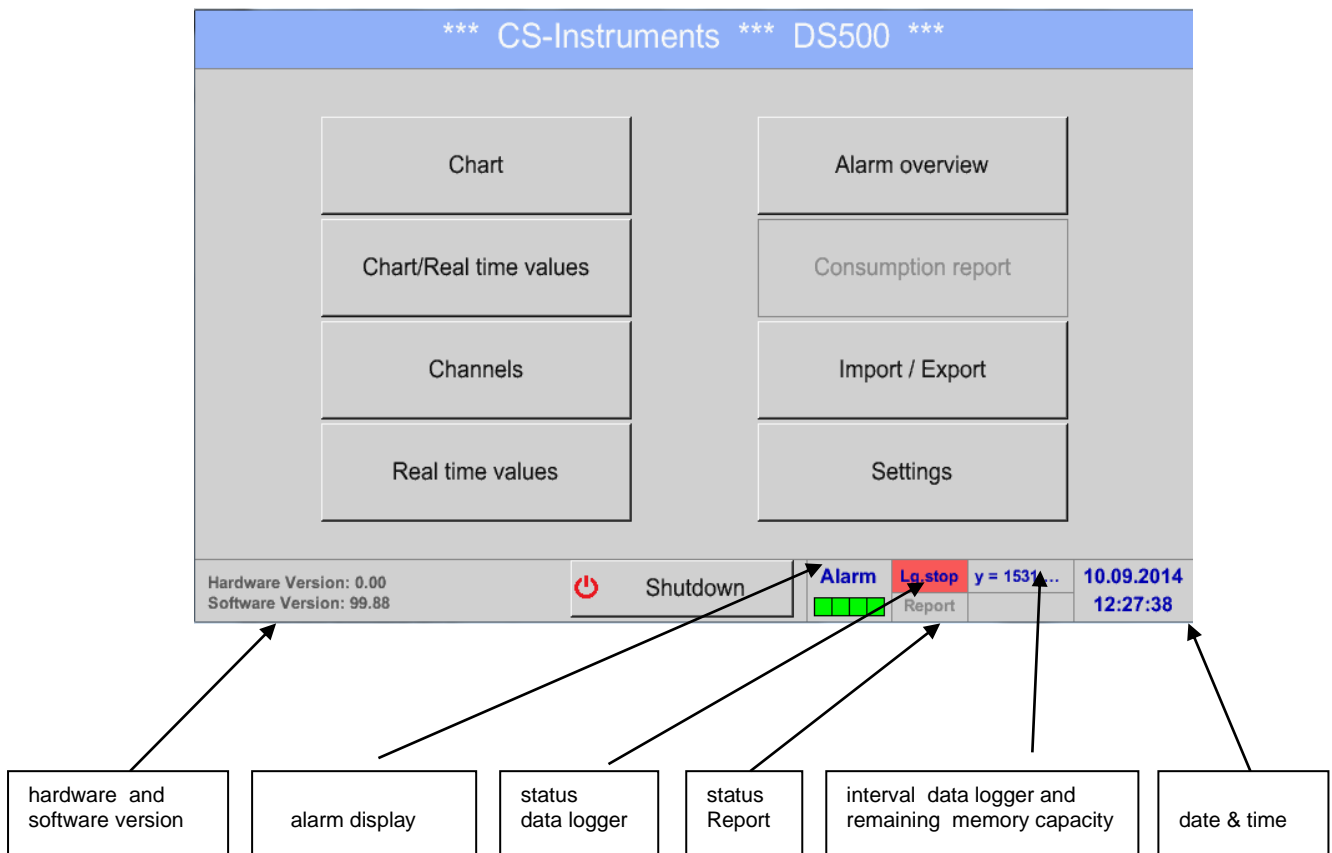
*** CS-Instruments *** DS500 ***

Chart

Alarm overview

Chart/Real time values

Consumption report

Channels

Import / Export

Real time values

Settings

Hardware Version: 0.00
Software Version: 99.88

Shutdown

Alarm

Lg.stop

y = 1531...

Report

10.09.2014
12:27:38

hardware and software version

alarm display

status data logger

status Report

interval data logger and remaining memory capacity

date & time